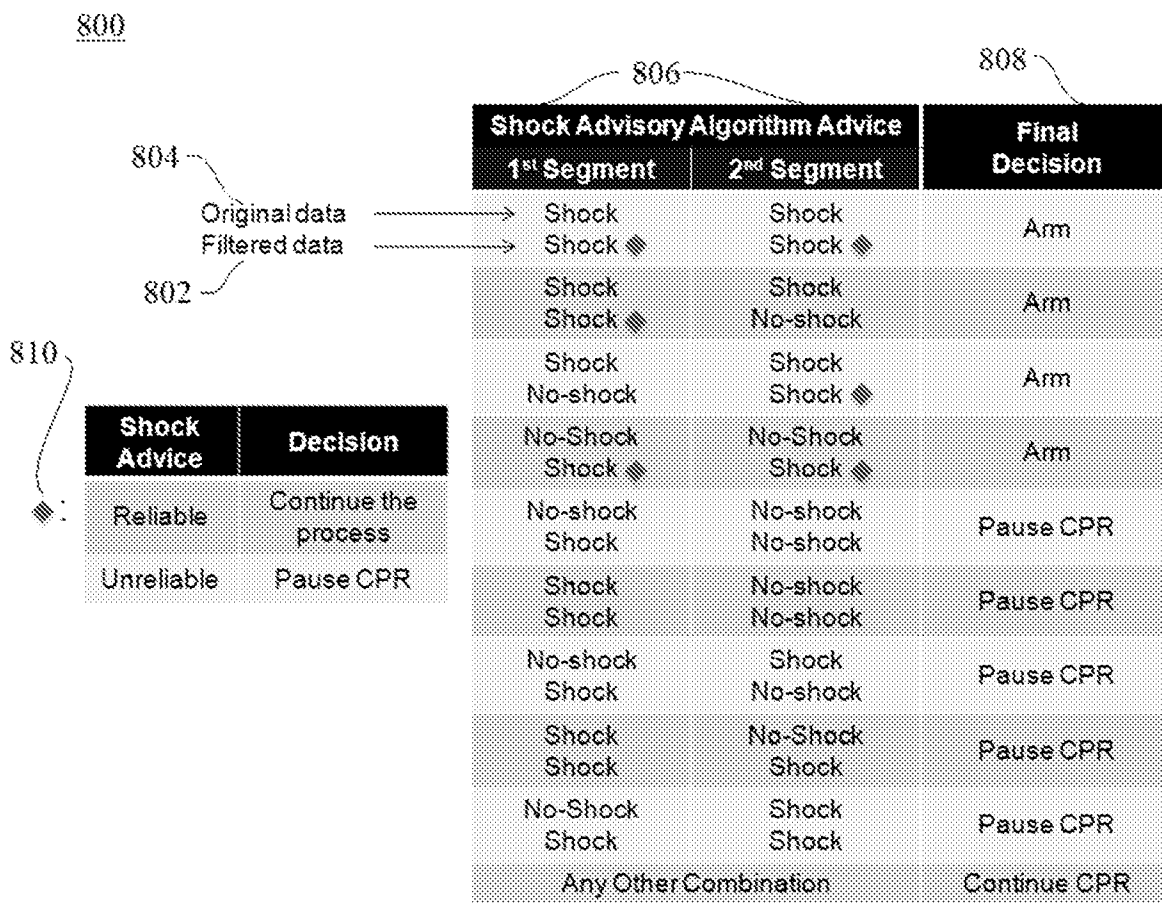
800

808

806

804

Original data

Filtered data

802

810

| Shock Advice | Decision |
|---|---|
| Reliable | Continue the process |
| Unreliable | Pause CPR |

| Shock Advisory Algorithm Advice 1$^{st}$ Segment | Shock Advisory Algorithm Advice 2$^{nd}$ Segment | Final Decision |
|---|---|---|
| Shock Shock | Shock Shock | Arm |
| Shock Shock | Shock No-shock | Arm |
| Shock No-shock | Shock Shock | Arm |
| No-Shock Shock | No-Shock Shock | Arm |
| No-shock Shock | No-shock No-shock | Pause CPR |
| Shock Shock | No-shock No-shock | Pause CPR |
| No-shock Shock | Shock No-shock | Pause CPR |
| Shock Shock | No-Shock Shock | Pause CPR |
| No-Shock Shock | Shock Shock | Pause CPR |
| Any Other Combination | | Continue CPR |